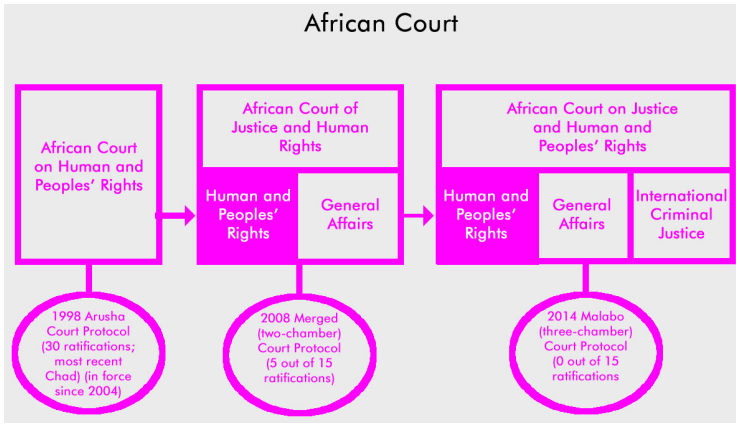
African Court

African Court on Human and Peoples' Rights

1998 Arusha Court Protocol (30 ratifications; most recent Chad) (in force since 2004)

African Court of Justice and Human Rights

Human and Peoples' Rights

General Affairs

2008 Merged (two-chamber) Court Protocol (5 out of 15 ratifications)

African Court on Justice and Human and Peoples' Rights

Human and Peoples' Rights

General Affairs

International Criminal Justice

2014 Malabo (three-chamber) Court Protocol (0 out of 15 ratifications